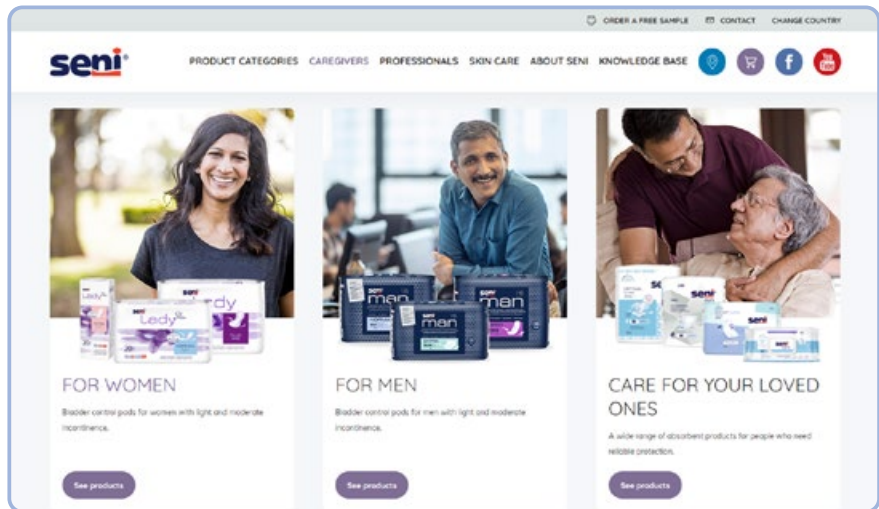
ORDER A FREE SAMPLE CONTACT CHANGE COUNTRY

seni

PRODUCT CATEGORIES CAREGIVERS PROFESSIONALS SKIN CARE ABOUT SENI KNOWLEDGE BASE

You Tube

Lady

Lady

man

man

man

seni

seni

FOR WOMEN

Bladder control pads for women with light and moderate incontinence.

See products

FOR MEN

Bladder control pads for men with light and moderate incontinence.

See products

CARE FOR YOUR LOVED ONES

A wide range of absorbent products for people who need reliable protection.

See products